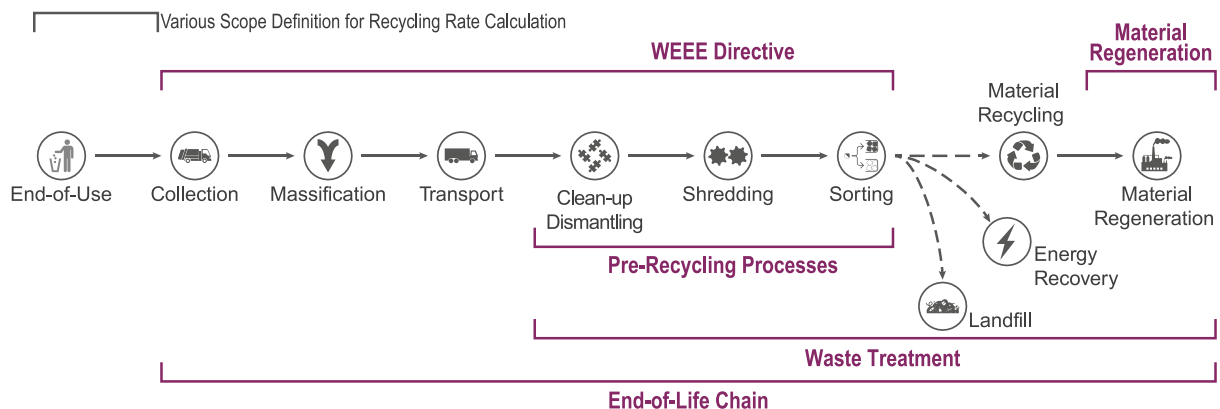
Various Scope Definition for Recycling Rate Calculation

WEEE Directive

Material Regeneration

Material Recycling

End-of-Use

Collection

Massification

Transport

Clean-up Dismantling

Shredding

Sorting

Material Regeneration

Energy Recovery

Landfill

Pre-Recycling Processes

Waste Treatment

End-of-Life Chain